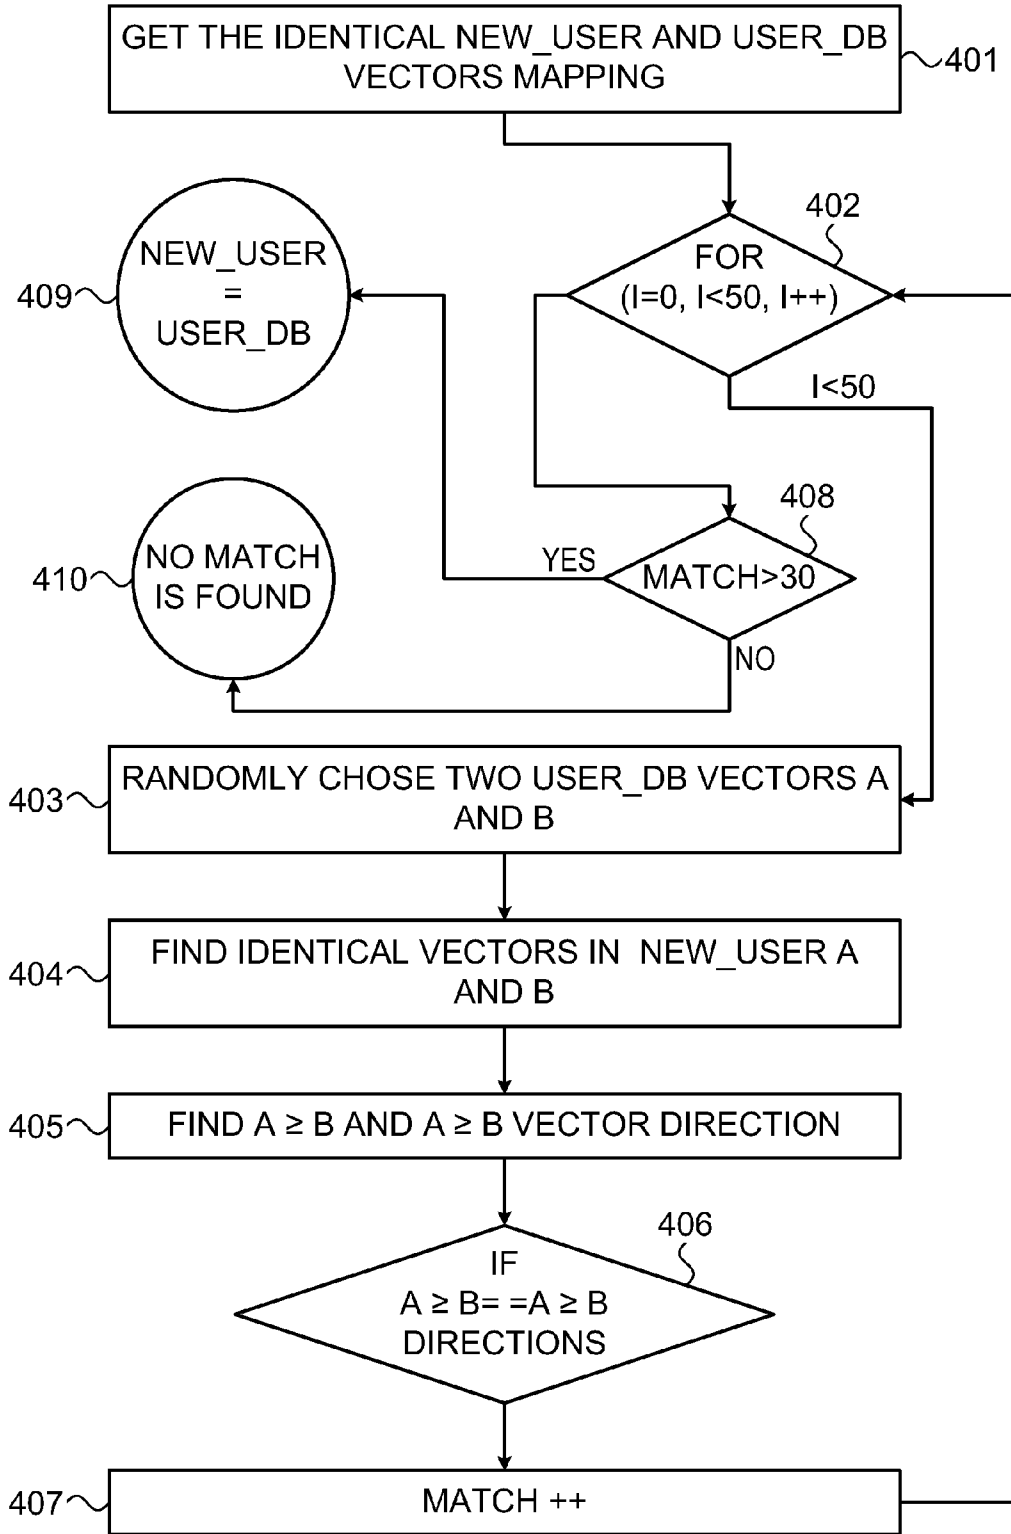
GET THE IDENTICAL NEW_USER AND USER_DB VECTORS MAPPING

401

402

FOR (I=0, I<50, I++)

NEW_USER = USER_DB

409

I<50

408

410

NO MATCH IS FOUND

YES

MATCH>30

NO

403

RANDOMLY CHOSE TWO USER_DB VECTORS A AND B

404

FIND IDENTICAL VECTORS IN NEW_USER A AND B

405

FIND A ≥ B AND A ≥ B VECTOR DIRECTION

406

IF A ≥ B= =A ≥ B DIRECTIONS

407

MATCH ++